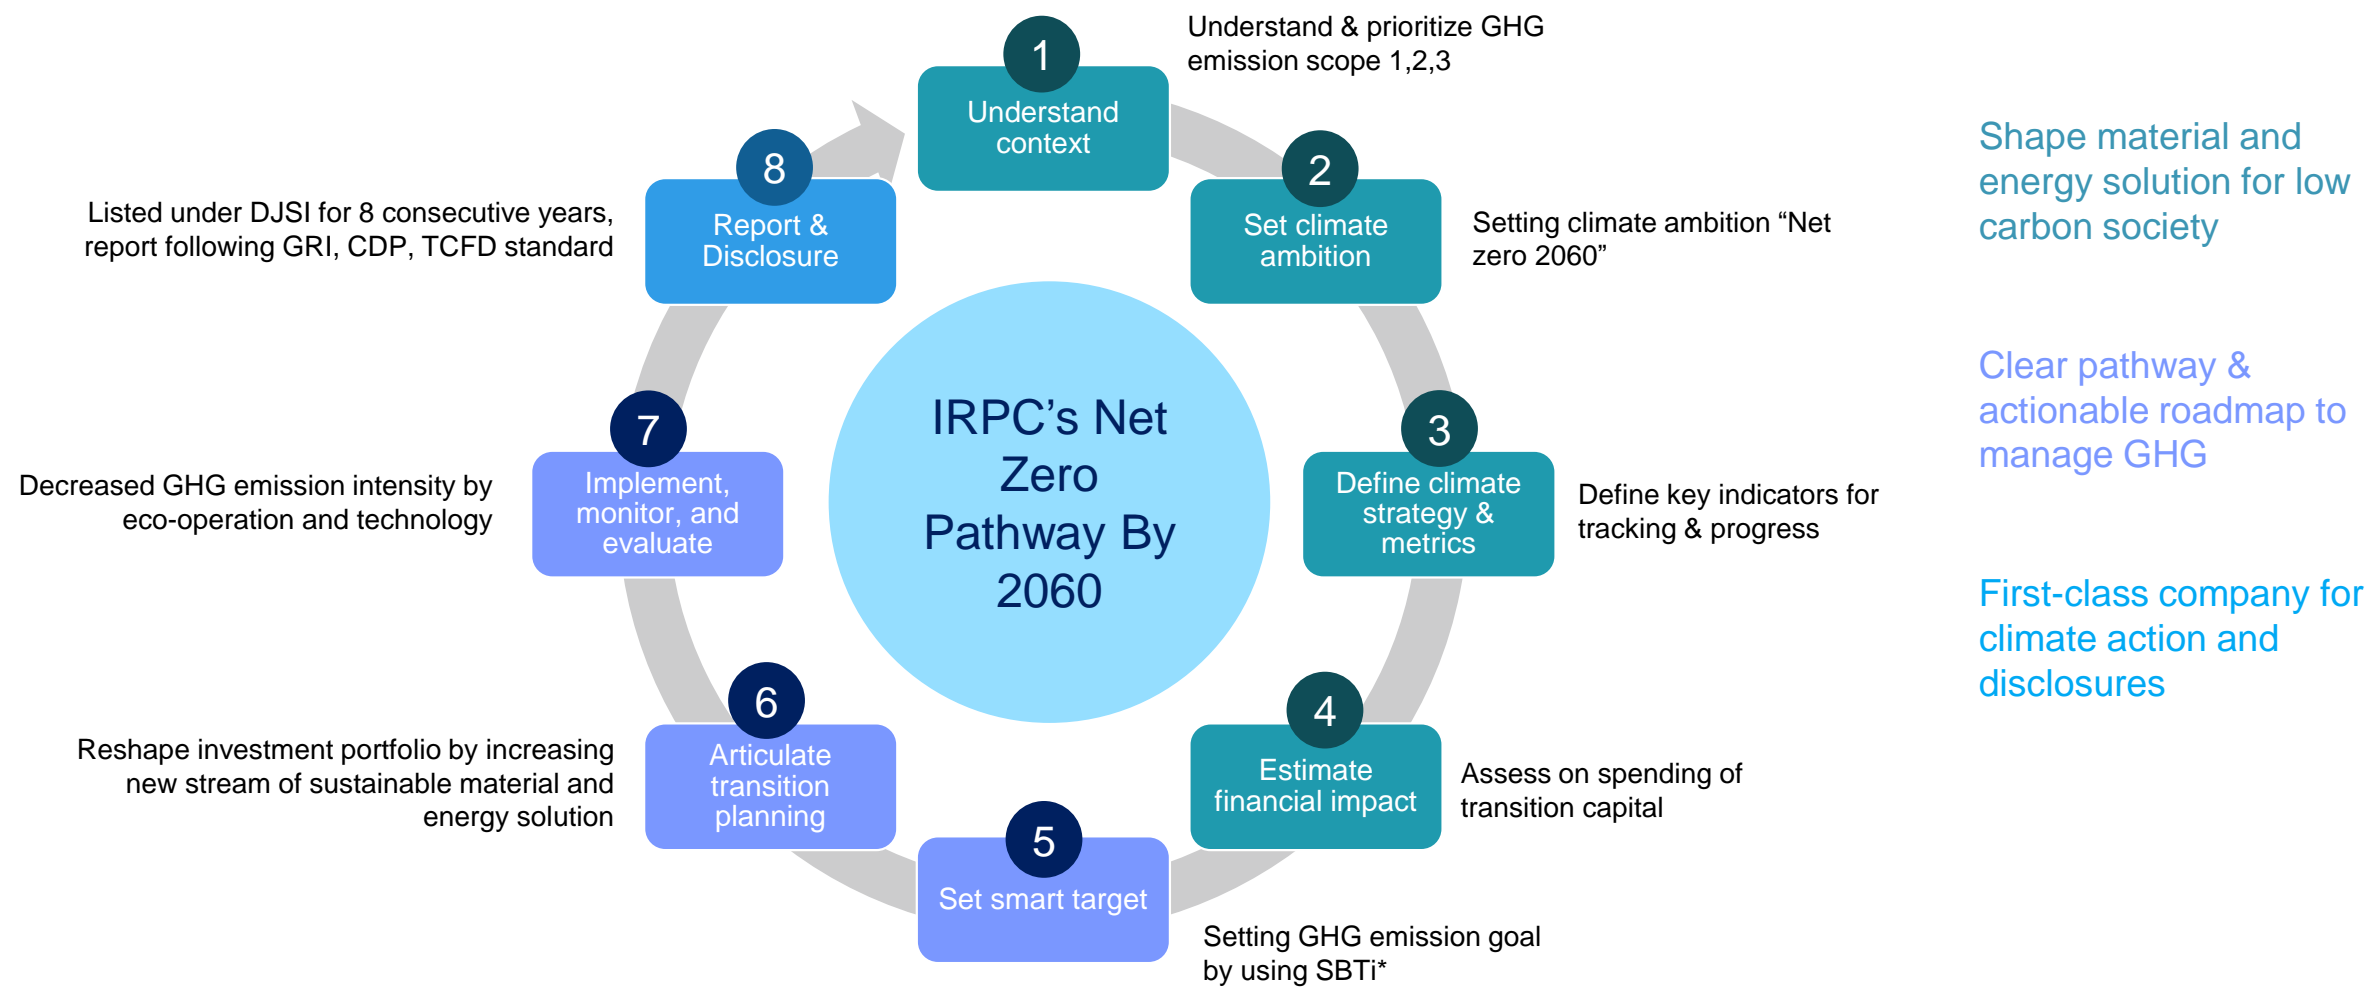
IRPC's Net Zero Pathway By 2060

1
Understand context
Understand & prioritize GHG emission scope 1,2,3

2
Set climate ambition
Setting climate ambition “Net zero 2060”

3
Define climate strategy & metrics
Define key indicators for tracking & progress

4
Estimate financial impact
Assess on spending of transition capital

5
Set smart target
Setting GHG emission goal by using SBTi*

6
Articulate transition planning
Reshape investment portfolio by increasing new stream of sustainable material and energy solution

7
Implement, monitor, and evaluate
Decreased GHG emission intensity by eco-operation and technology

8
Report & Disclosure
Listed under DJSI for 8 consecutive years, report following GRI, CDP, TCFD standard

Shape material and energy solution for low carbon society

Clear pathway & actionable roadmap to manage GHG

First-class company for climate action and disclosures